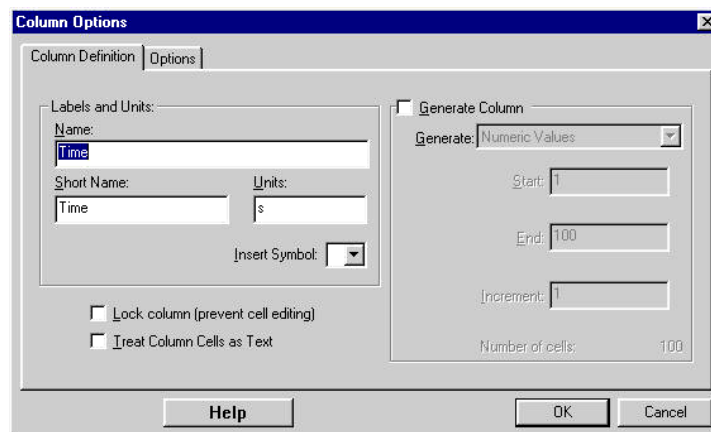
Column Options

Column Definition | Options

Labels and Units:
Name:
Time
Short Name:
Time
Units:
s
Insert Symbol:

Lock column (prevent cell editing)
Treat Column Cells as Text

Generate Column
Generate: Numeric Values
Start: 1
End: 100
Increment: 1
Number of cells: 100

Help
OK
Cancel